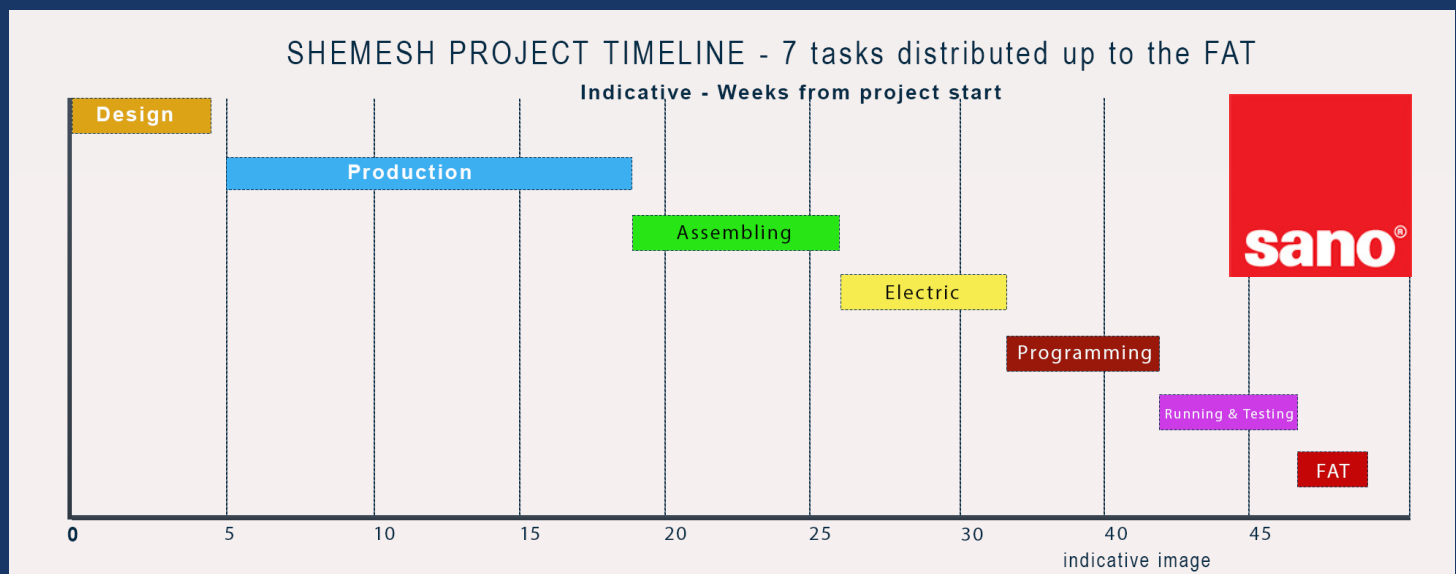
SHEMESH PROJECT TIMELINE - 7 tasks distributed up to the FAT

Indicative - Weeks from project start

Design

Production

Assembling

Electric

Programming

Running & Testing

FAT

sano®

0
5
10
15
20
25
30
40
45

indicative image